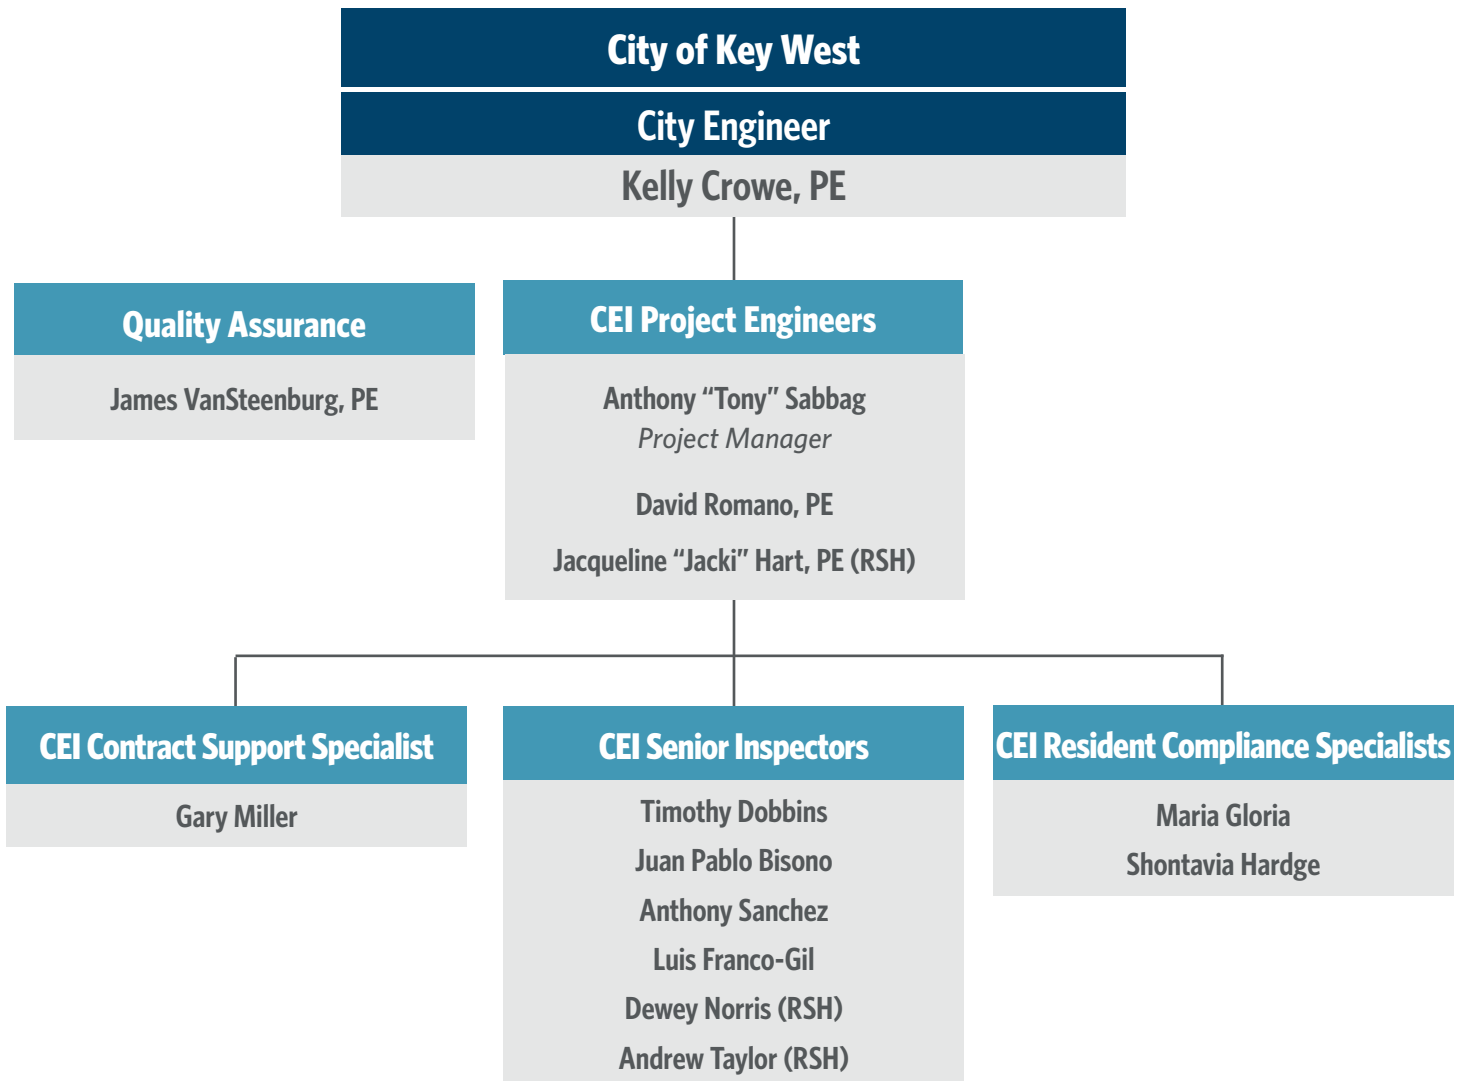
City of Key West

City Engineer

Kelly Crowe, PE

Quality Assurance

James VanSteenburg, PE

CEI Project Engineers

Anthony “Tony” Sabbag
Project Manager

David Romano, PE

Jacqueline “Jacki” Hart, PE (RSH)

CEI Contract Support Specialist

Gary Miller

CEI Senior Inspectors

Timothy Dobbins
Juan Pablo Bisono
Anthony Sanchez
Luis Franco-Gil
Dewey Norris (RSH)
Andrew Taylor (RSH)

CEI Resident Compliance Specialists

Maria Gloria
Shontavia Hardge